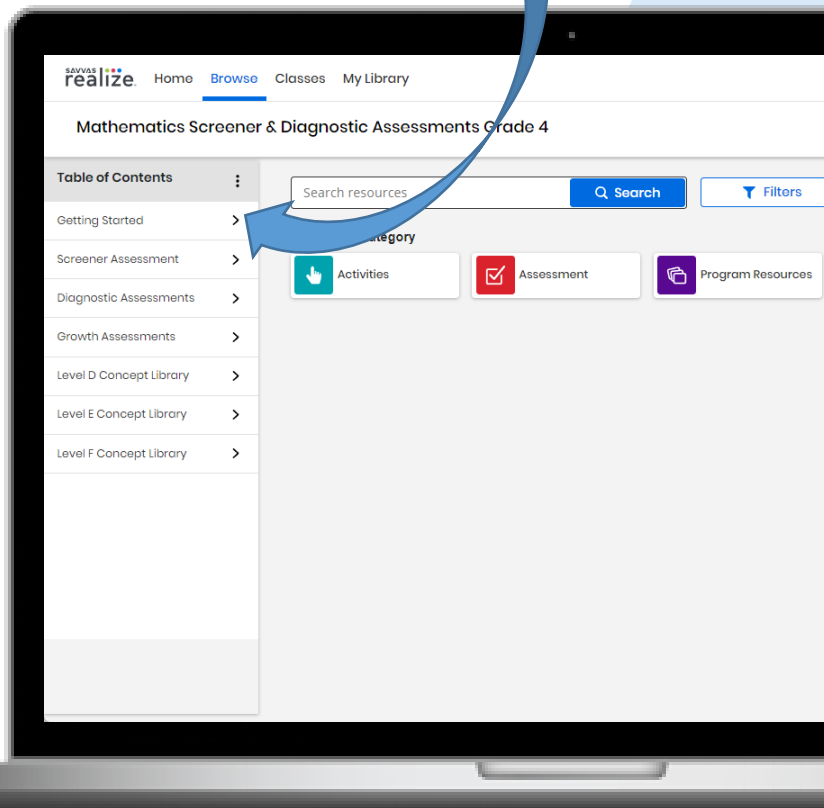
SAVVAS realize. Home Browse Classes My Library

Mathematics Screener & Diagnostic Assessments Grade 4

Table of Contents

Getting Started

Screener Assessment

Diagnostic Assessments

Growth Assessments

Level D Concept Library

Level E Concept Library

Level F Concept Library

Search resources Search Filters

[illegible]ategory

Activities

Assessment

Program Resources